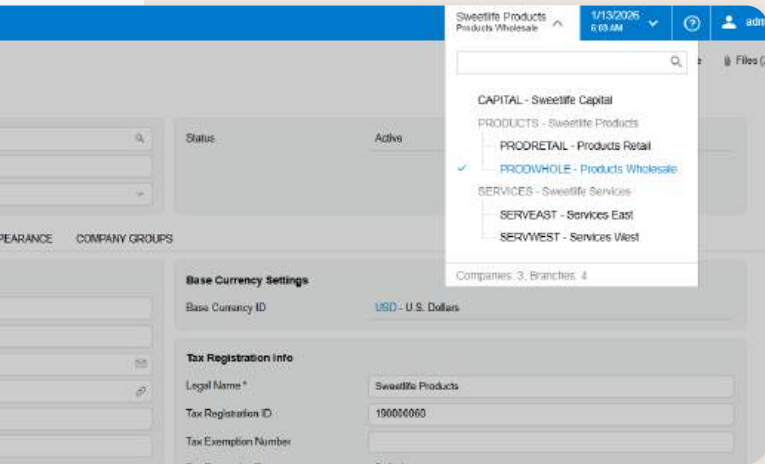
Sweetlife Products
Products Wholesale

1/13/2026
6:03 AM

adm

Files (

CAPITAL - Sweetlife Capital
PRODUCTS - Sweetlife Products
PRODRETAIL - Products Retail
PRODWHOLE - Products Wholesale
SERVICES - Sweetlife Services
SERVEAST - Services East
SERVWEST - Services West

Companies: 3, Branches: 4

Status
Active

PEARANCE
COMPANY GROUPS

Base Currency Settings
Base Currency ID
USD - U.S. Dollars

Tax Registration Info
Legal Name *
Sweetlife Products
Tax Registration ID
190000060
Tax Exemption Number